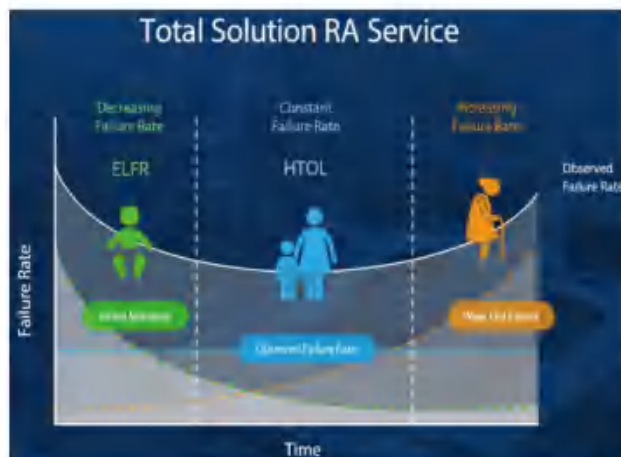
Total Solution RA Service

Decreasing Failure Rate

ELFR

Constant Failure Rate

HTOL

Increasing Failure Rate

Observed Failure Rate

Failure Rate

Infant Mortality

Constant Failure Rate

Wear Out Failures

Time